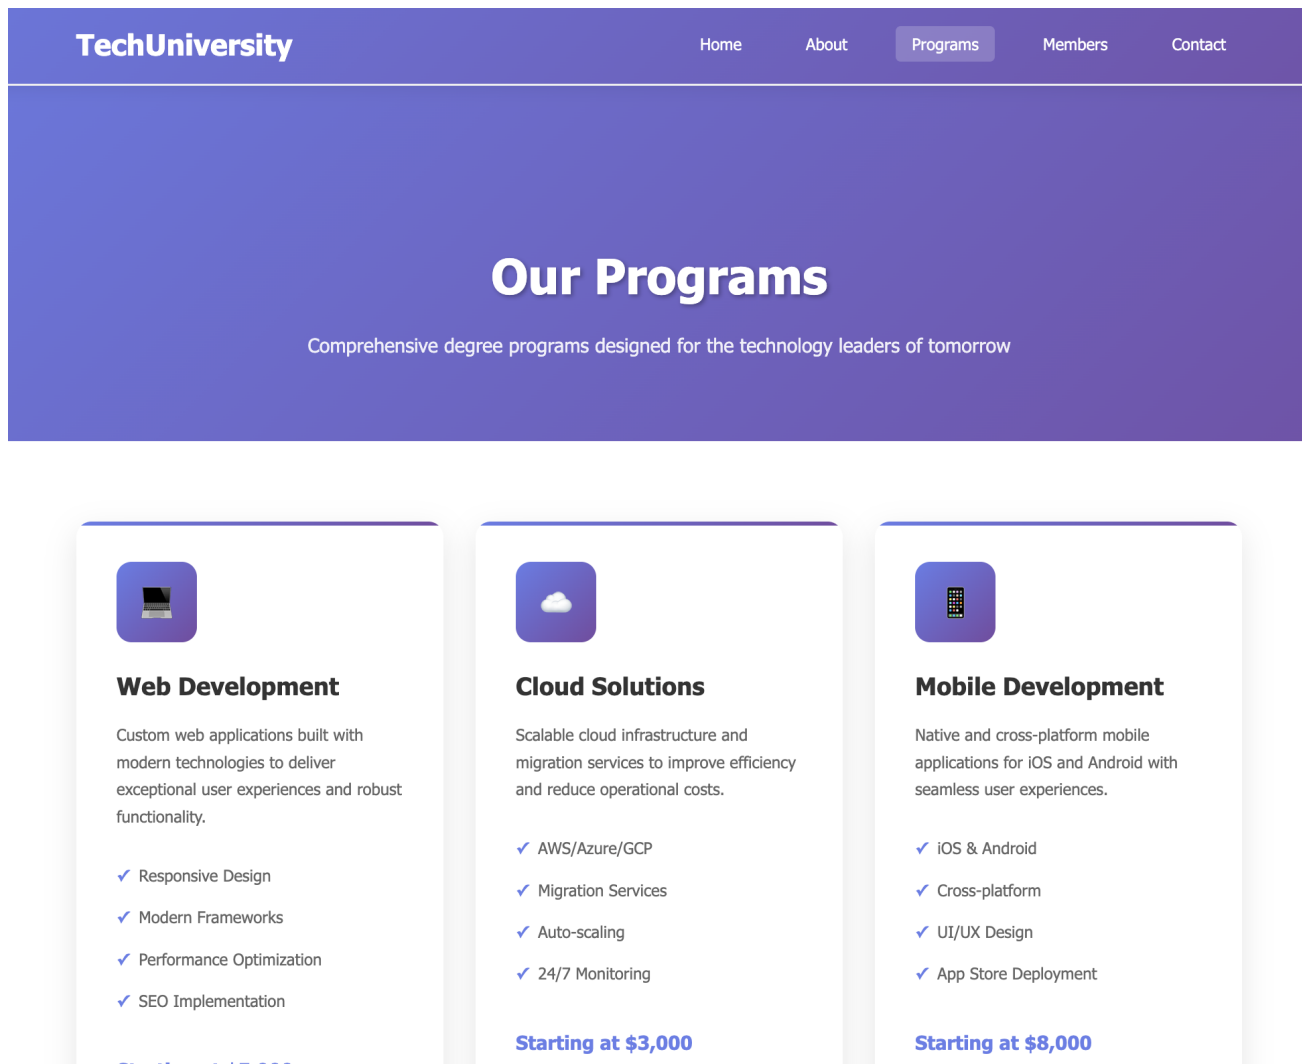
TechUniversity

Home About Programs Members Contact

Our Programs

Comprehensive degree programs designed for the technology leaders of tomorrow

Web Development

Custom web applications built with modern technologies to deliver exceptional user experiences and robust functionality.

✓ Responsive Design
✓ Modern Frameworks
✓ Performance Optimization
✓ SEO Implementation

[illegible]

Cloud Solutions

Scalable cloud infrastructure and migration services to improve efficiency and reduce operational costs.

✓ AWS/Azure/GCP
✓ Migration Services
✓ Auto-scaling
✓ 24/7 Monitoring

Starting at $3,000

Mobile Development

Native and cross-platform mobile applications for iOS and Android with seamless user experiences.

✓ iOS & Android
✓ Cross-platform
✓ UI/UX Design
✓ App Store Deployment

Starting at $8,000